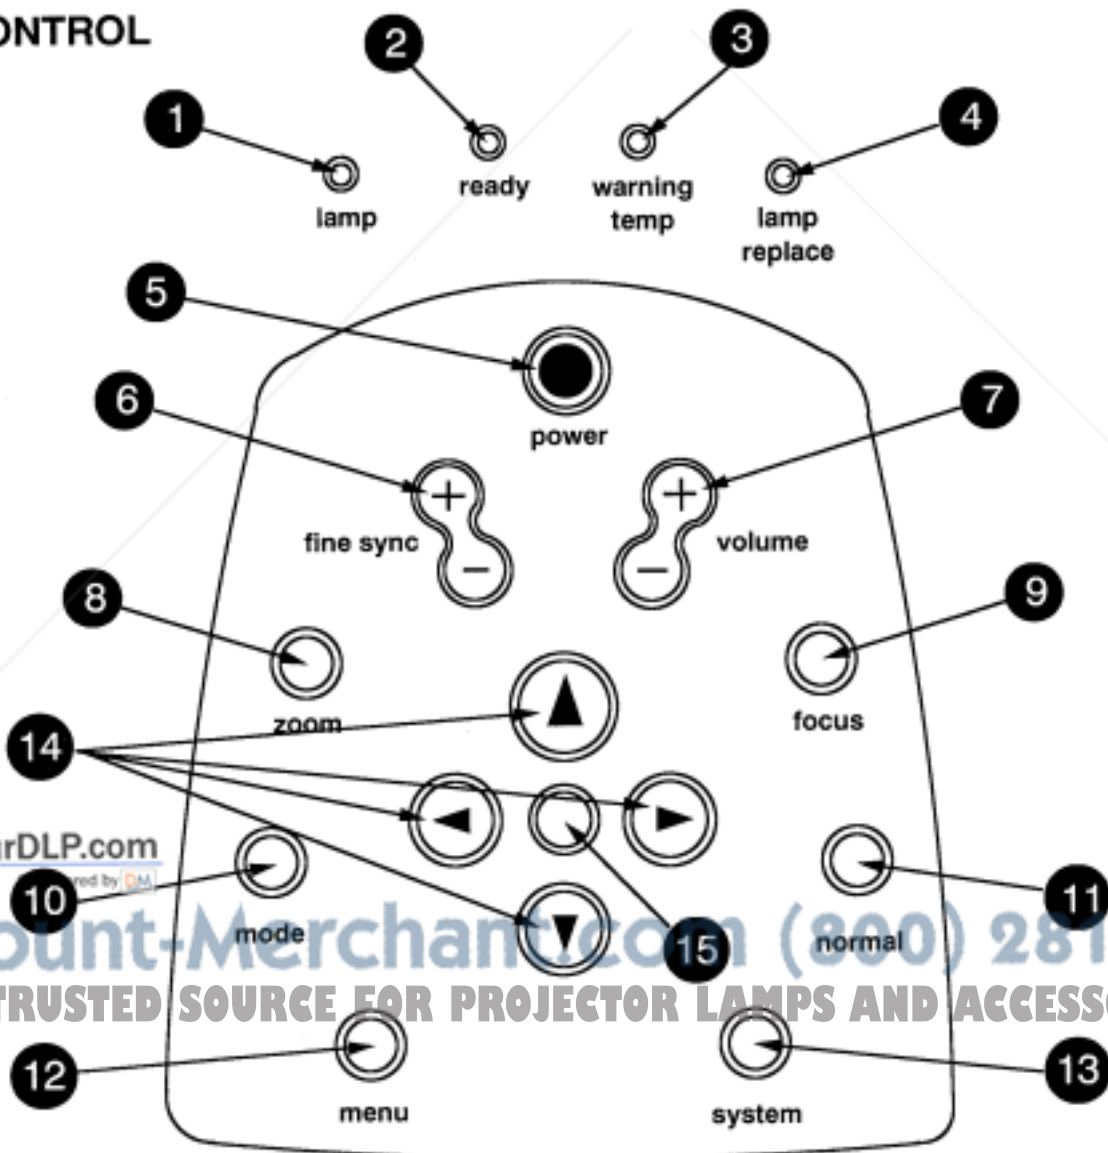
ONTROL

1 lamp
2 ready
3 warning temp
4 lamp replace
5 power
6 fine sync
7 volume
8 zoom
9 focus
14
10 mode
11 normal
15
12 menu
13 system

rDLP.com
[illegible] by DM
ount-Merchant.com (800) 281
TRUSTED SOURCE FOR PROJECTOR LAMPS AND ACCESSO